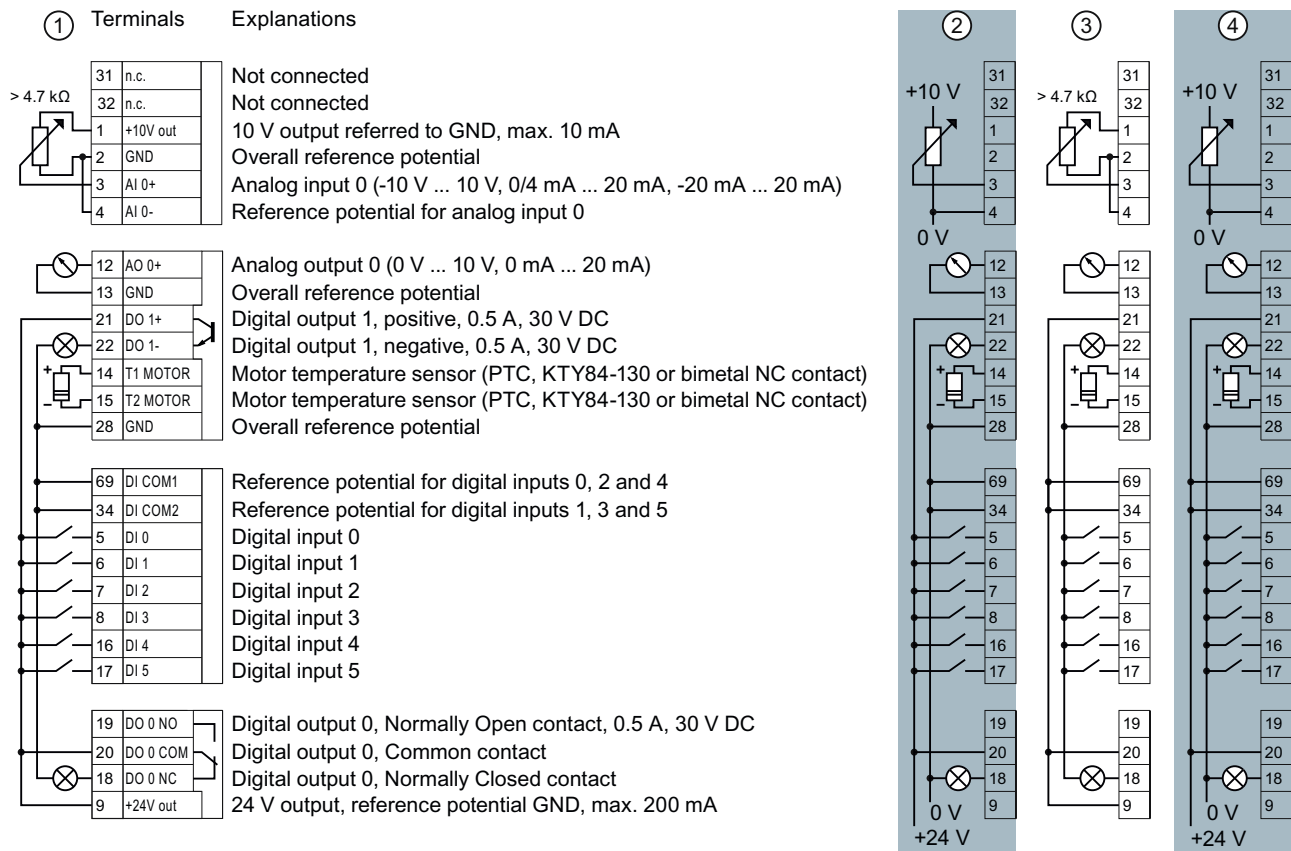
① Terminals Explanations

> 4.7 kΩ

| 31 | n.c. | Not connected |
|---|---|---|
| 32 | n.c. | Not connected |
| 1 | +10V out | 10 V output referred to GND, max. 10 mA |
| 2 | GND | Overall reference potential |
| 3 | AI 0+ | Analog input 0 (-10 V ... 10 V, 0/4 mA ... 20 mA, -20 mA ... 20 mA) |
| 4 | AI 0- | Reference potential for analog input 0 |
| 12 | AO 0+ | Analog output 0 (0 V ... 10 V, 0 mA ... 20 mA) |
| 13 | GND | Overall reference potential |
| 21 | DO 1+ | Digital output 1, positive, 0.5 A, 30 V DC |
| 22 | DO 1- | Digital output 1, negative, 0.5 A, 30 V DC |
| 14 | T1 MOTOR | Motor temperature sensor (PTC, KTY84-130 or bimetal NC contact) |
| 15 | T2 MOTOR | Motor temperature sensor (PTC, KTY84-130 or bimetal NC contact) |
| 28 | GND | Overall reference potential |
| 69 | DI COM1 | Reference potential for digital inputs 0, 2 and 4 |
| 34 | DI COM2 | Reference potential for digital inputs 1, 3 and 5 |
| 5 | DI 0 | Digital input 0 |
| 6 | DI 1 | Digital input 1 |
| 7 | DI 2 | Digital input 2 |
| 8 | DI 3 | Digital input 3 |
| 16 | DI 4 | Digital input 4 |
| 17 | DI 5 | Digital input 5 |
| 19 | DO 0 NO | Digital output 0, Normally Open contact, 0.5 A, 30 V DC |
| 20 | DO 0 COM | Digital output 0, Common contact |
| 18 | DO 0 NC | Digital output 0, Normally Closed contact |
| 9 | +24V out | 24 V output, reference potential GND, max. 200 mA |

②
+10 V
31 32 1 2 3 4
0 V
12 13 21 22 14 15 28 69 34 5 6 7 8 16 17 19 20 18 9
0 V
+24 V

③
> 4.7 kΩ
31 32 1 2 3 4 12 13 21 22 14 15 28 69 34 5 6 7 8 16 17 19 20 18 9

④
+10 V
31 32 1 2 3 4
0 V
12 13 21 22 14 15 28 69 34 5 6 7 8 16 17 19 20 18 9
0 V
+24 V